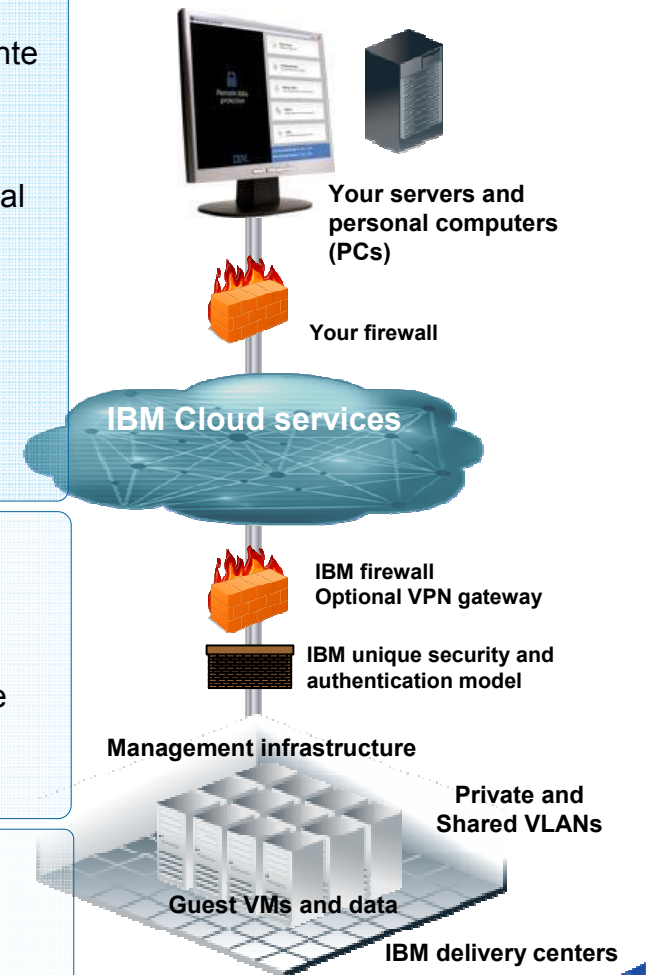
nte

al

e

Your servers and personal computers (PCs)

Your firewall

IBM Cloud services

IBM firewall
Optional VPN gateway

IBM unique security and authentication model

Management infrastructure

Private and Shared VLANs

Guest VMs and data

IBM delivery centers